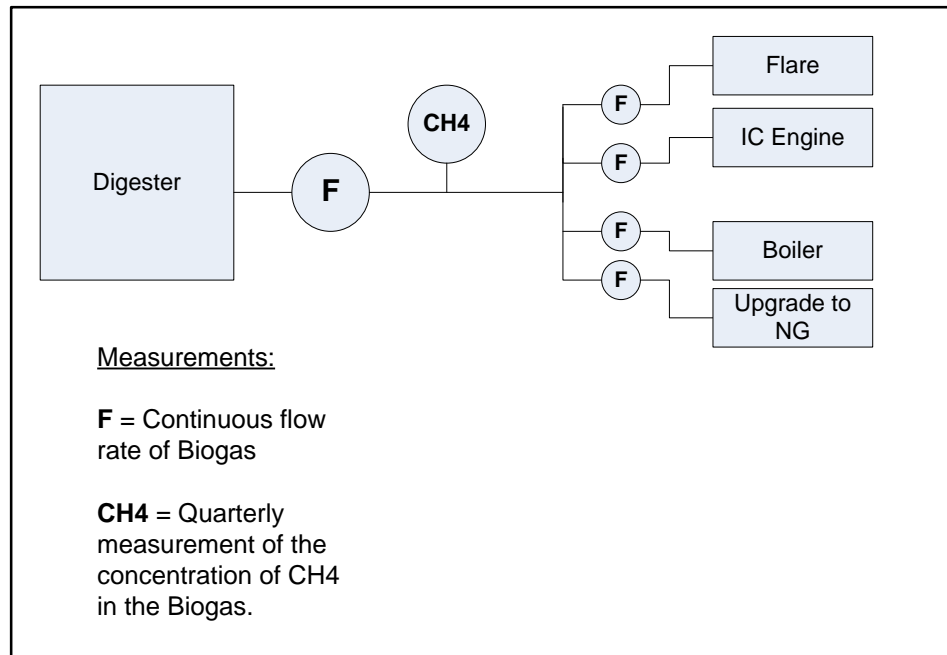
Digester

F

CH4

F

Flare

F

IC Engine

F

Boiler

F

Upgrade to NG

Measurements:

**F** = Continuous flow rate of Biogas

**CH4** = Quarterly measurement of the concentration of CH4 in the Biogas.